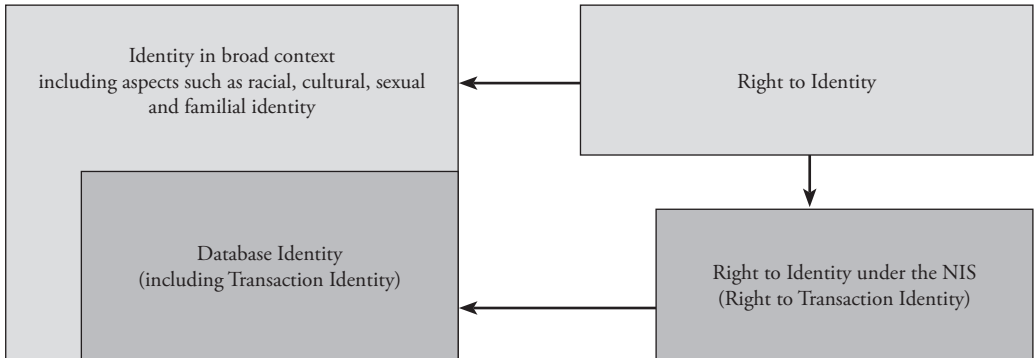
Identity in broad context including aspects such as racial, cultural, sexual and familial identity

Right to Identity

Database Identity
(including Transaction Identity)

Right to Identity under the NIS
(Right to Transaction Identity)